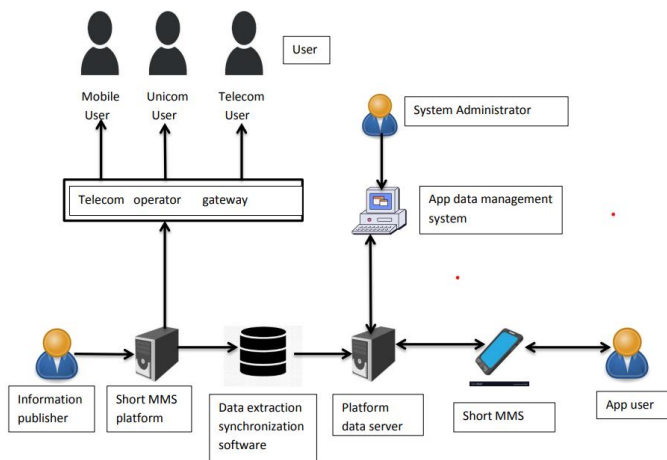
User

Mobile User

Unicom User

Telecom User

System Administrator

Telecom operator gateway

App data management system

Information publisher

Short MMS platform

Data extraction synchronization software

Platform data server

Short MMS

App user